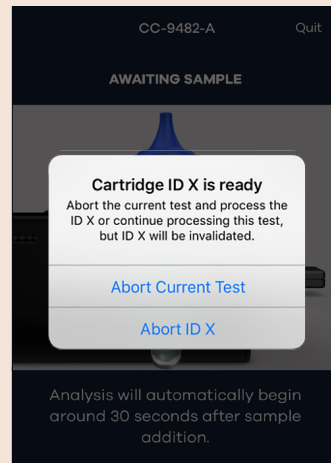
CC-9482-A
Quit

AWAITING SAMPLE

Cartridge ID X is ready

Abort the current test and process the ID X or continue processing this test, but ID X will be invalidated.

Abort Current Test

Abort ID X

Analysis will automatically begin around 30 seconds after sample addition.